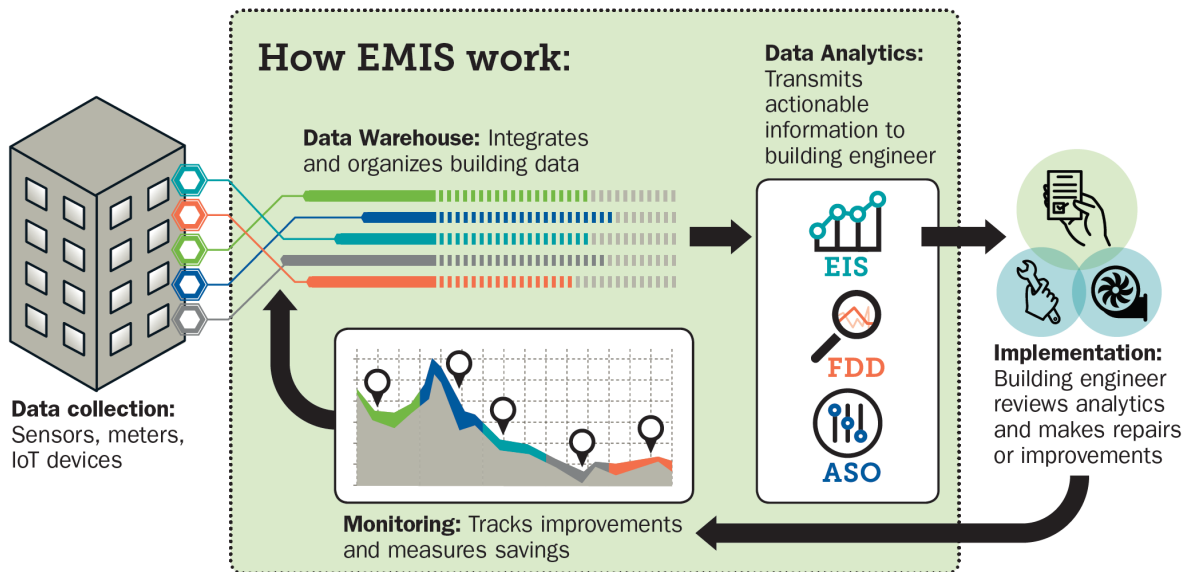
How EMIS work:

Data Warehouse: Integrates and organizes building data

Data Analytics: Transmits actionable information to building engineer

EIS

FDD

ASO

Implementation: Building engineer reviews analytics and makes repairs or improvements

Data collection: Sensors, meters, IoT devices

Monitoring: Tracks improvements and measures savings